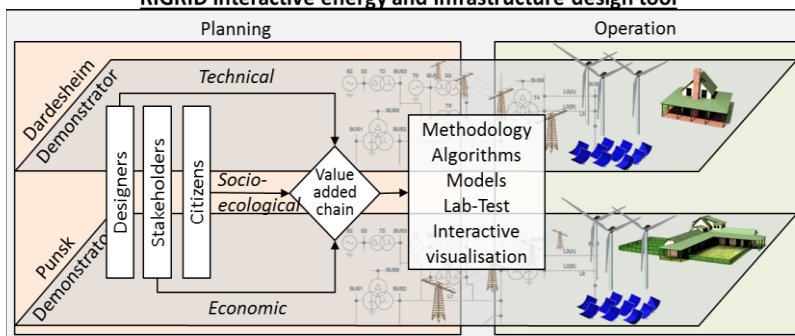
RIGRID interactive energy and infrastructure design tool

Planning

Operation

Dardesheim Demonstrator

Punsk Demonstrator

Designers

Stakeholders

Citizens

Technical

Socio-ecological

Economic

Value added chain

Methodology
Algorithms
Models
Lab-Test
Interactive visualisation